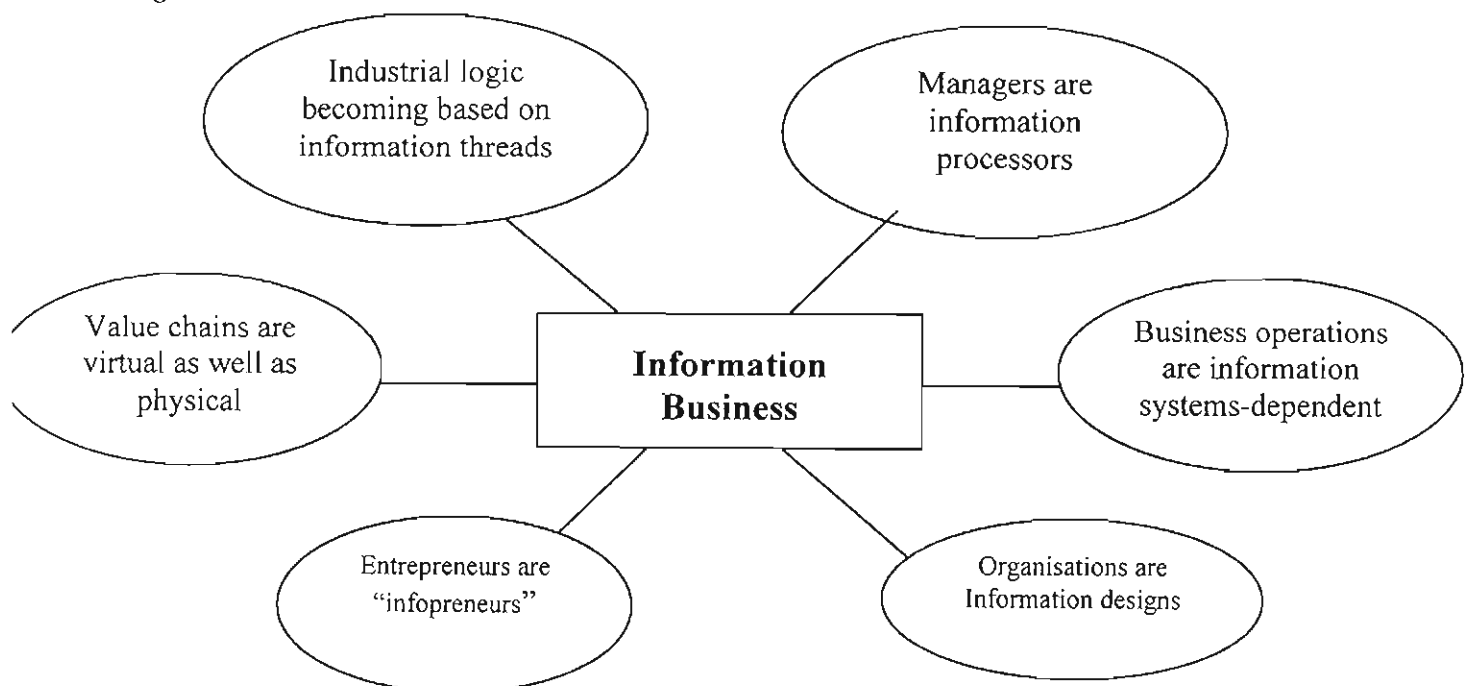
Industrial logic becoming based on information threads

Managers are information processors

Value chains are virtual as well as physical

**Information Business**

Business operations are information systems-dependent

Entrepreneurs are "infopreneurs"

Organisations are Information designs